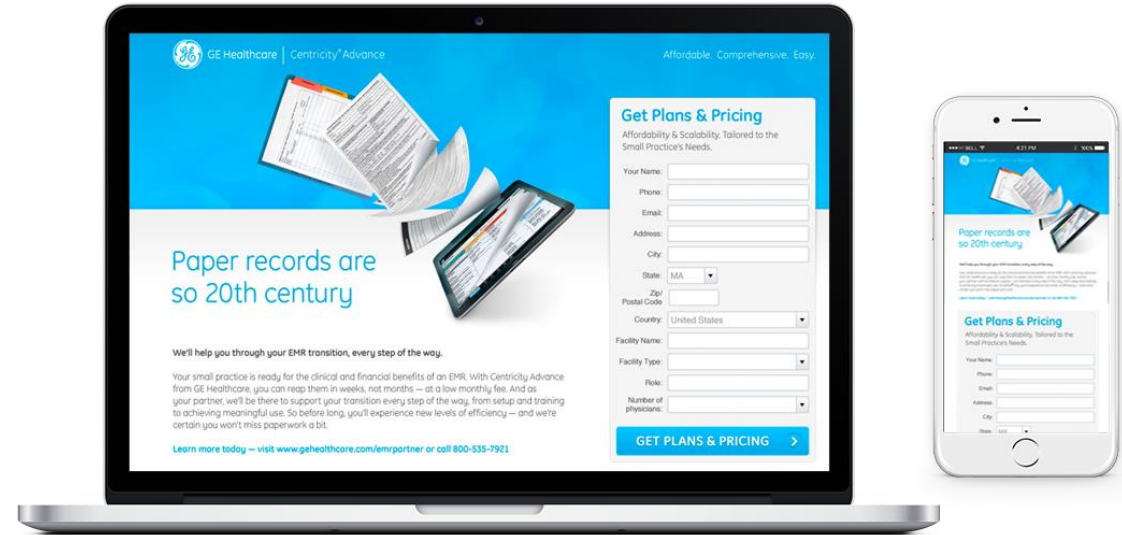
GE Healthcare | Centricity® Advance

Affordable. Comprehensive. Easy.

Paper records are so 20th century

We'll help you through your EMR transition, every step of the way.

Your small practice is ready for the clinical and financial benefits of an EMR. With Centricity Advance from GE Healthcare, you can reap them in weeks, not months — at a low monthly fee. And as your partner, we'll be there to support your transition every step of the way, from setup and training to achieving meaningful use. So before long, you'll experience new levels of efficiency — and we're certain you won't miss paperwork a bit.

Learn more today — visit www.gehealthcare.com/emrpartner or call 800-535-7921

Get Plans & Pricing

Affordability & Scalability. Tailored to the Small Practice's Needs.

Your Name:
Phone:
Email:
Address:
City:
State: MA
Zip/ Postal Code
Country: United States
Facility Name:
Facility Type:
Role:
Number of physicians:

GET PLANS & PRICING

BELL 4:21 PM 100%

Paper records are so 20th century

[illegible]

Get Plans & Pricing

Affordability & Scalability. Tailored to the Small Practice's Needs.

Your Name:
Phone:
Email:
Address:
City:
State: MA